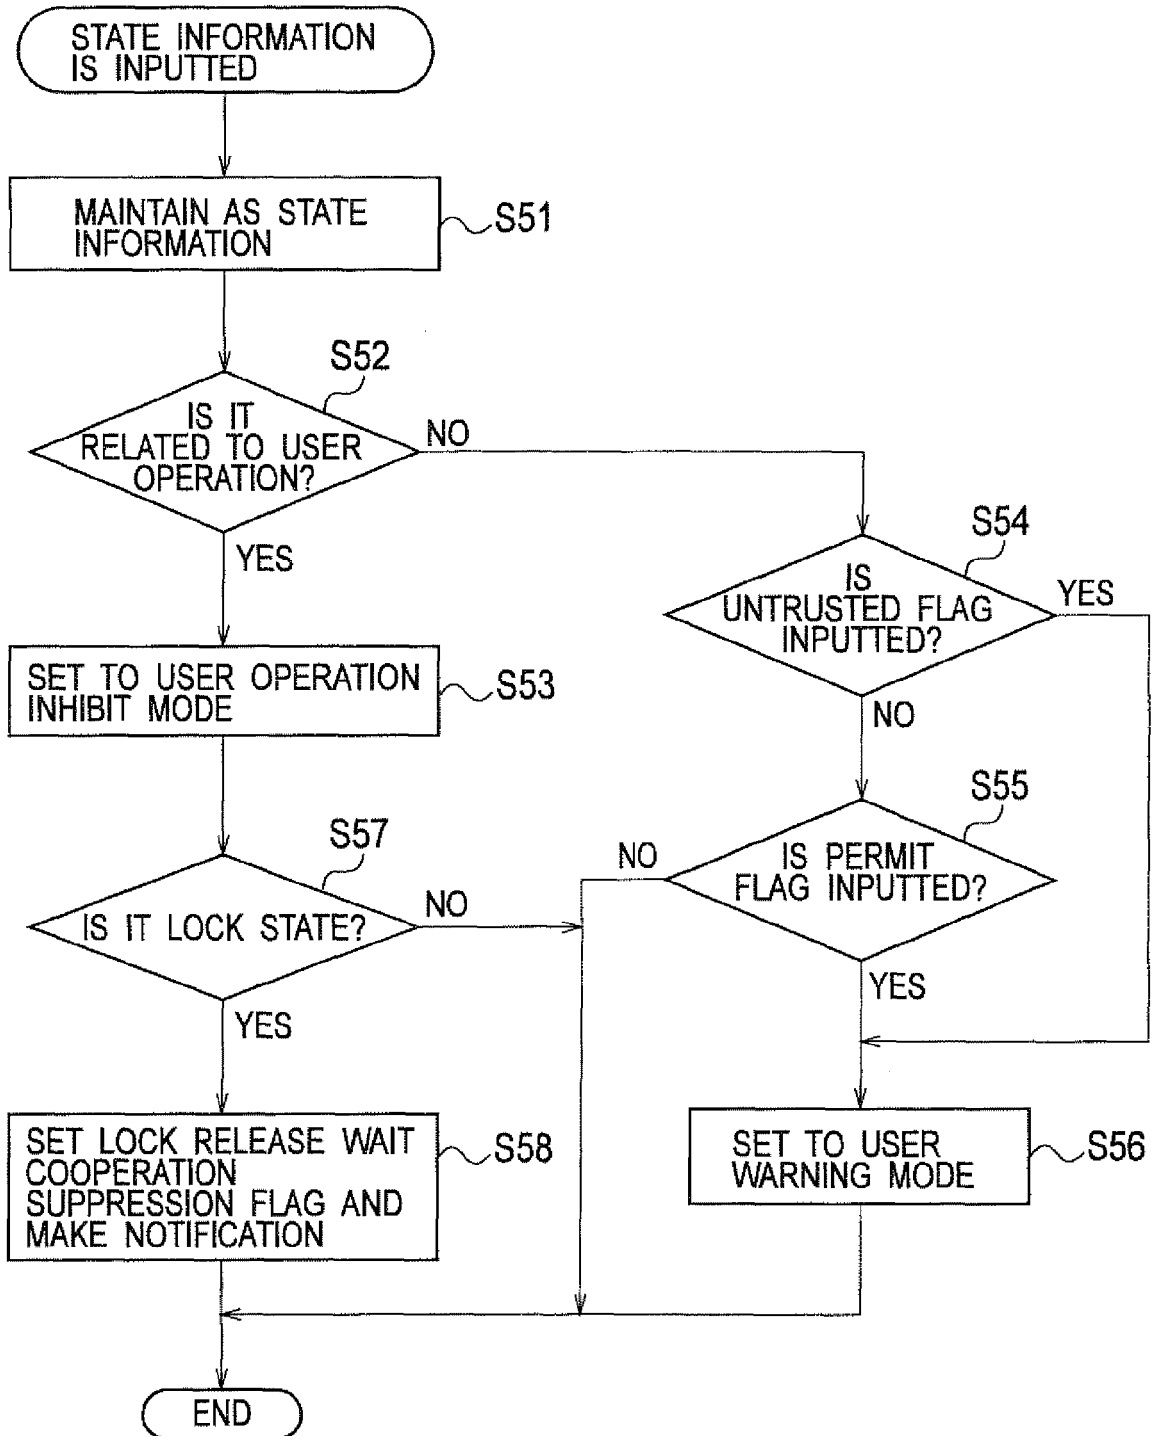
STATE INFORMATION IS INPUTTED

MAINTAIN AS STATE INFORMATION

S51

S52

IS IT RELATED TO USER OPERATION?

NO

YES

S54

IS UNTRUSTED FLAG INPUTTED?

YES

SET TO USER OPERATION INHIBIT MODE

S53

NO

S55

S57

NO

IS PERMIT FLAG INPUTTED?

IS IT LOCK STATE?

NO

YES

YES

SET LOCK RELEASE WAIT COOPERATION SUPPRESSION FLAG AND MAKE NOTIFICATION

S58

SET TO USER WARNING MODE

S56

END